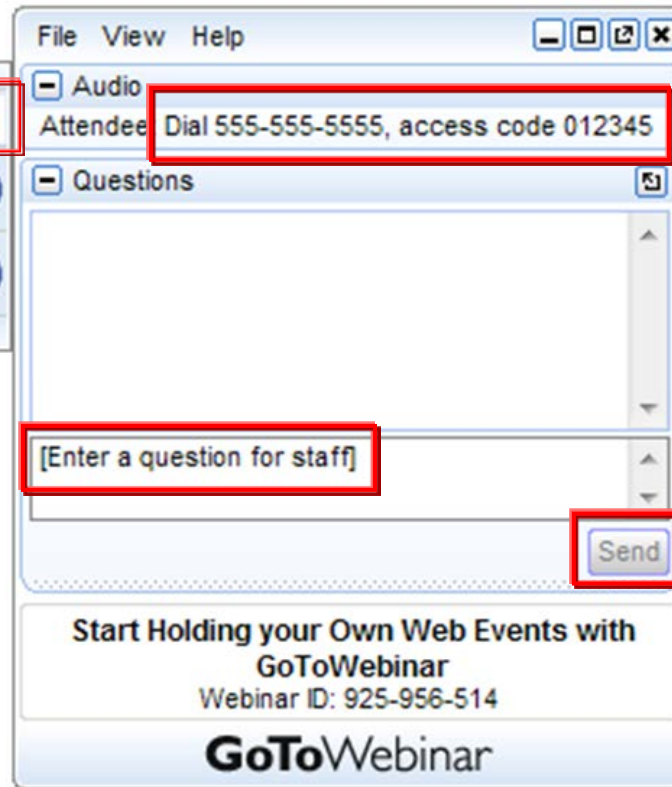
File View Help

Audio

Attendee Dial 555-555-5555, access code 012345

Questions

[Enter a question for staff]

Send

Start Holding your Own Web Events with GoToWebinar

Webinar ID: 925-956-514

GoToWebinar